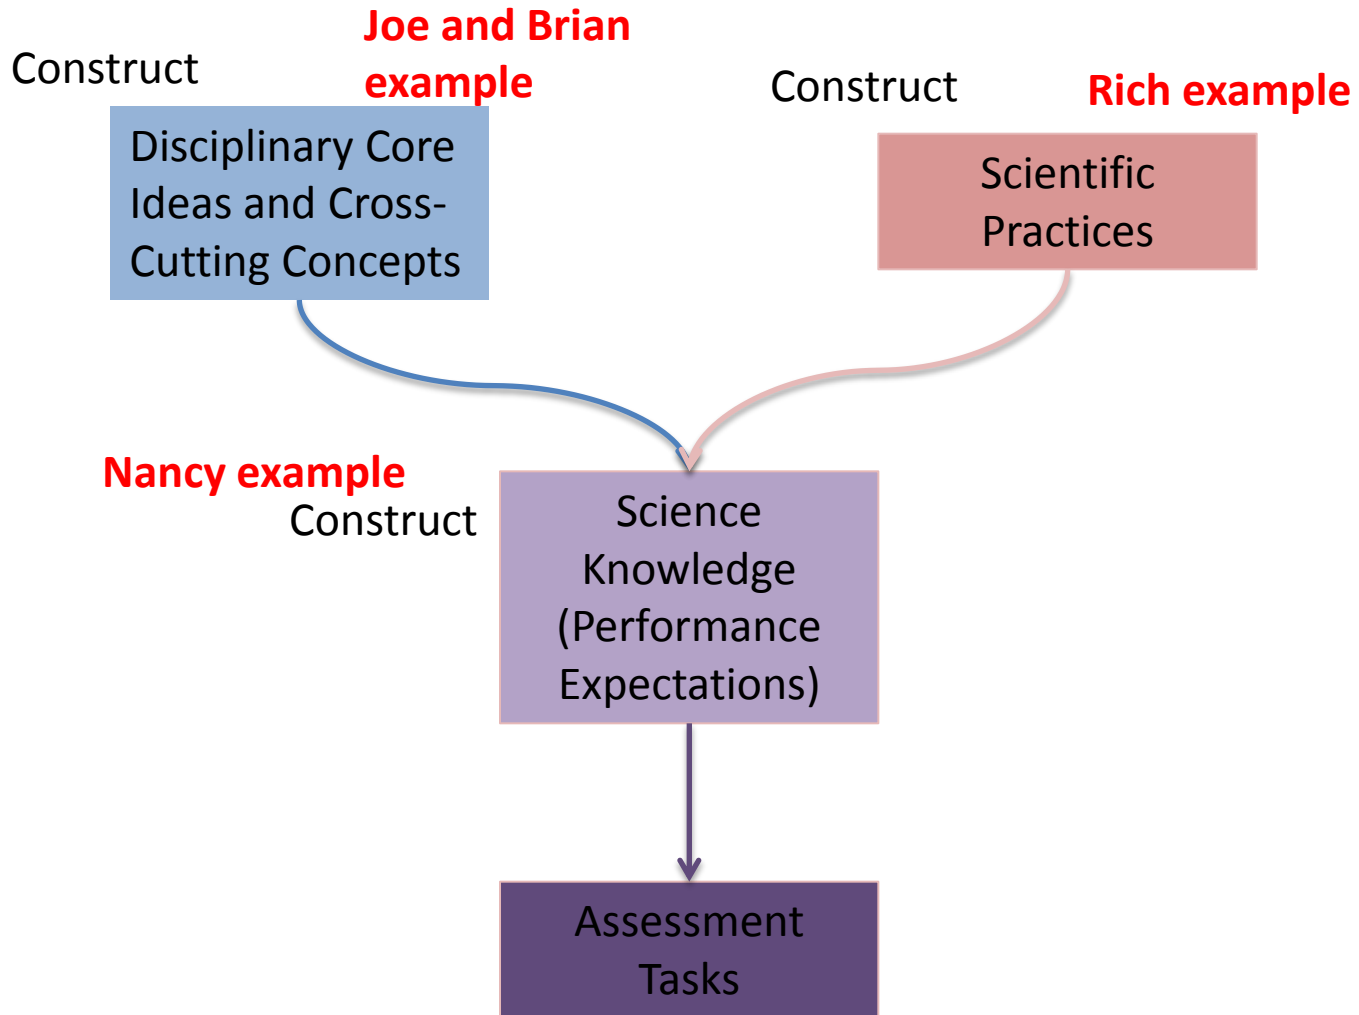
Construct

Joe and Brian example

Disciplinary Core Ideas and Cross-Cutting Concepts

Construct

Rich example

Scientific Practices

Nancy example

Construct

Science Knowledge (Performance Expectations)

Assessment Tasks